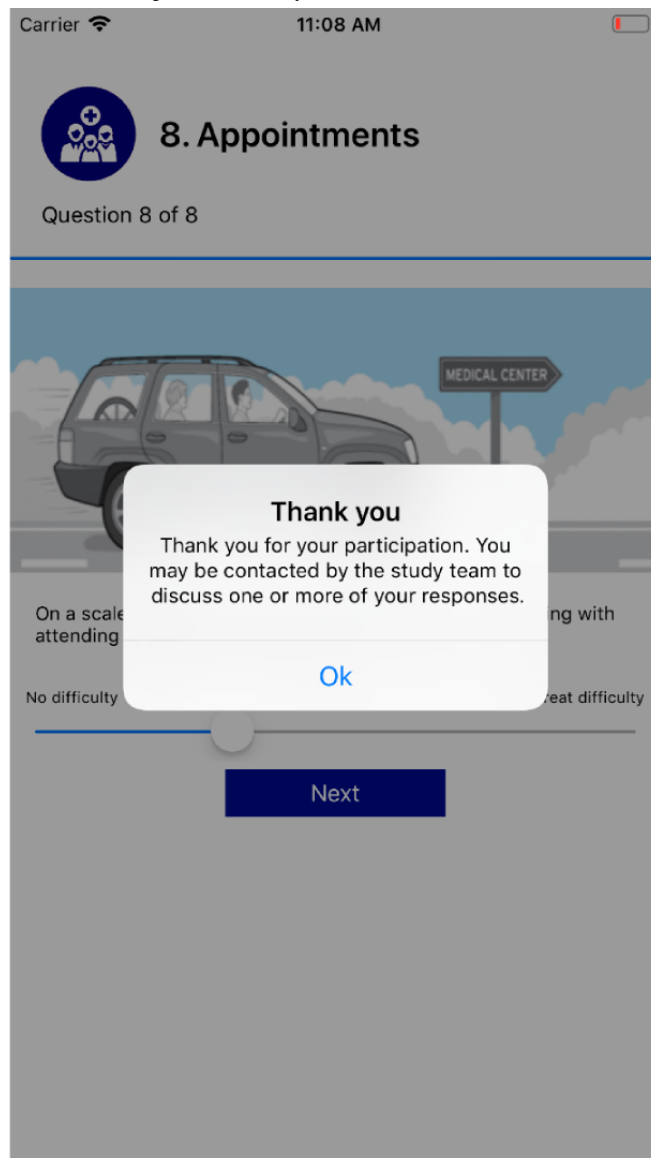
Carrier 11:08 AM

8. Appointments

Question 8 of 8

MEDICAL CENTER

On a scale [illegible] ng with attending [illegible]

No difficulty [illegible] eat difficulty

Thank you

Thank you for your participation. You may be contacted by the study team to discuss one or more of your responses.

Ok

Next